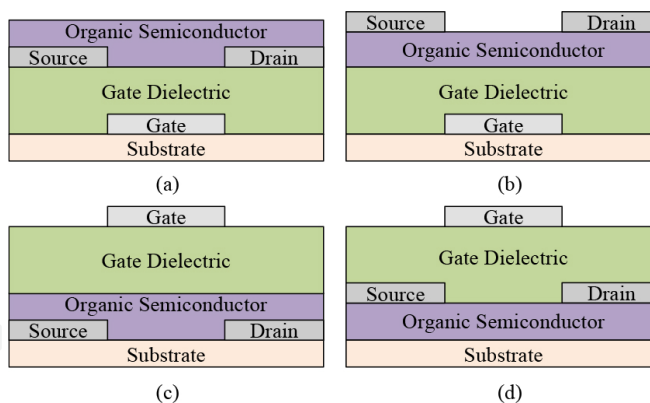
Organic Semiconductor
Source
Drain
Gate Dielectric
Gate
Substrate
(a)

Source
Drain
Organic Semiconductor
Gate Dielectric
Gate
Substrate
(b)

Gate
Gate Dielectric
Organic Semiconductor
Source
Drain
Substrate
(c)

Gate
Gate Dielectric
Source
Drain
Organic Semiconductor
Substrate
(d)